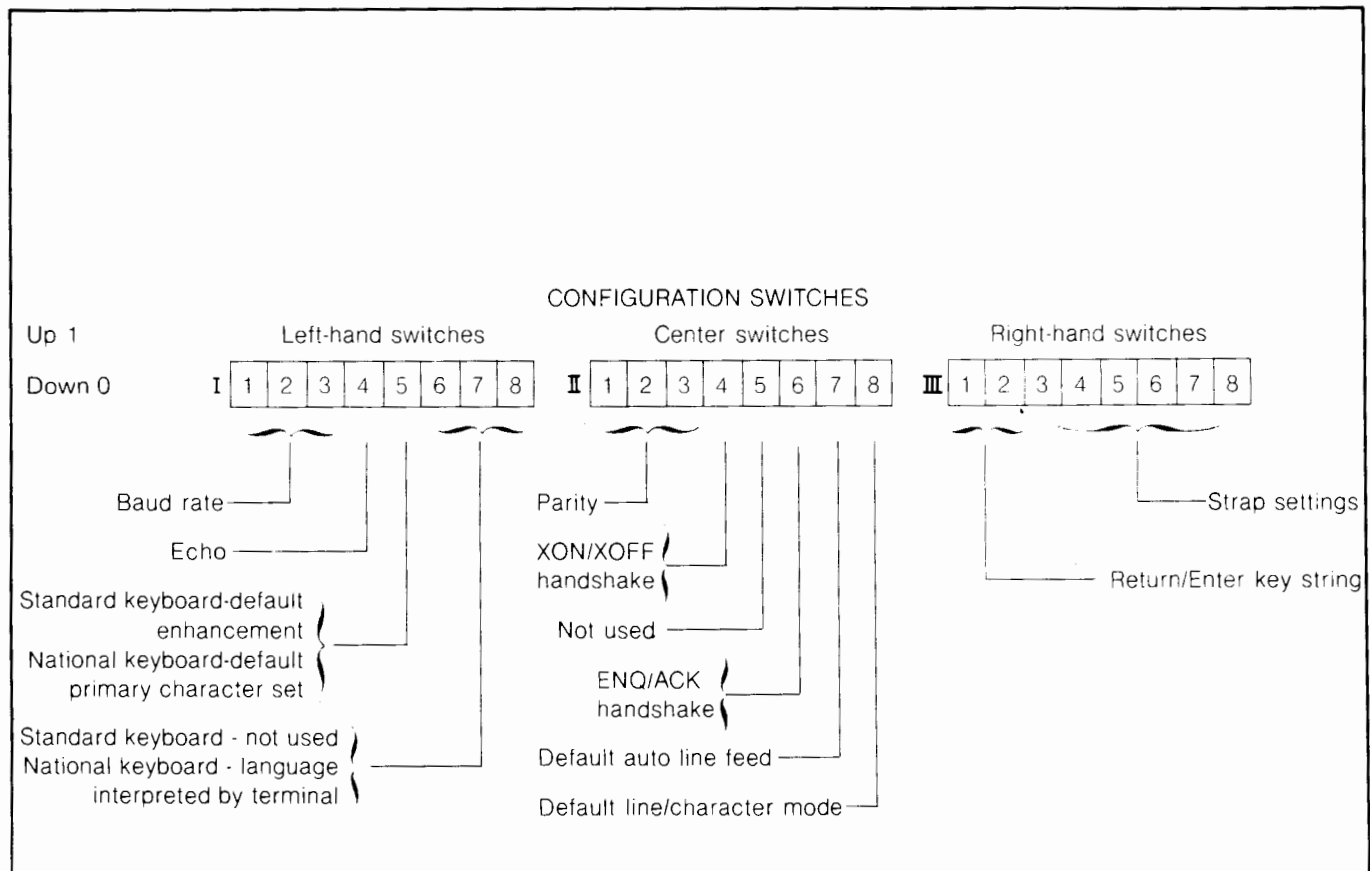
CONFIGURATION SWITCHES

Up 1

Down 0

Left-hand switches

| I | 1 | 2 | 3 | 4 | 5 | 6 | 7 | 8 |
|---|---|---|---|---|---|---|---|---|

Center switches

| II | 1 | 2 | 3 | 4 | 5 | 6 | 7 | 8 |
|---|---|---|---|---|---|---|---|---|

Right-hand switches

| III | 1 | 2 | 3 | 4 | 5 | 6 | 7 | 8 |
|---|---|---|---|---|---|---|---|---|

Baud rate

Echo

Standard keyboard-default enhancement
National keyboard-default primary character set

Standard keyboard - not used
National keyboard - language interpreted by terminal

Parity

XON/XOFF handshake

Not used

ENQ/ACK handshake

Default auto line feed

Default line/character mode

Strap settings

Return/Enter key string